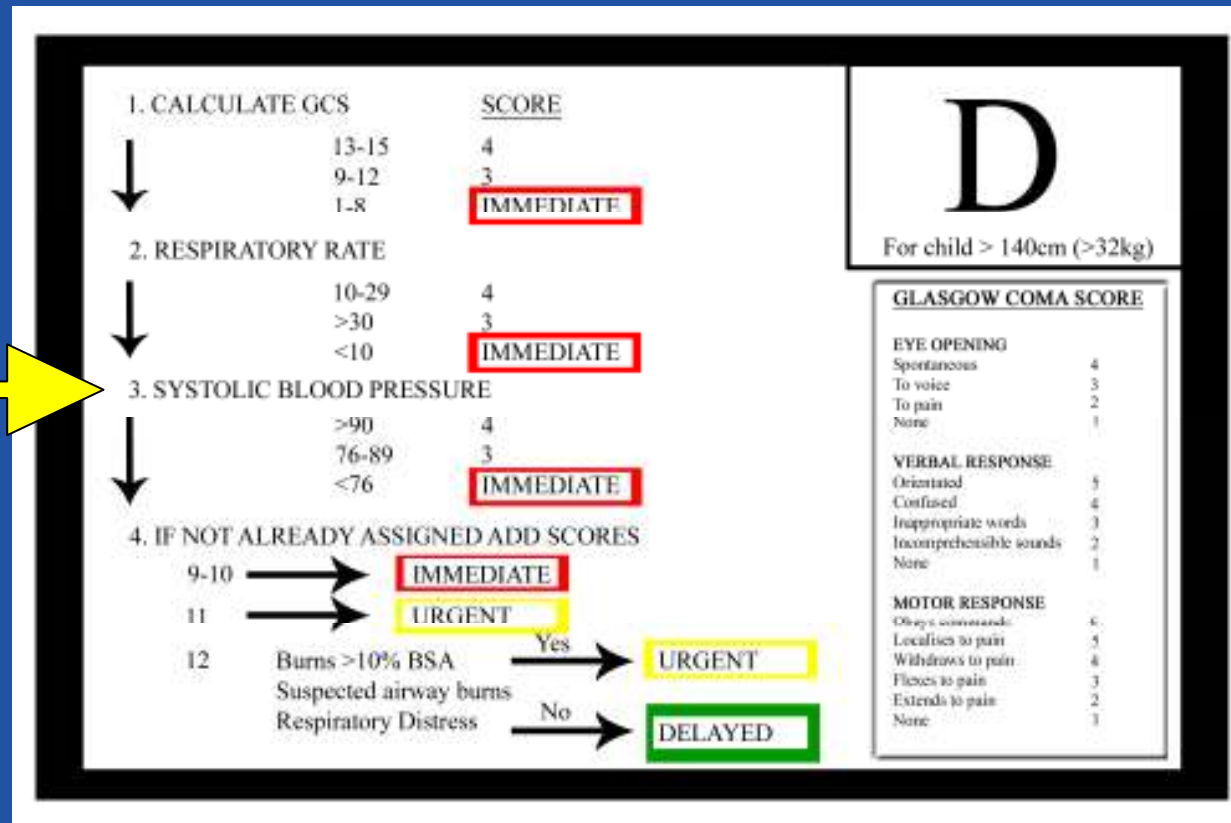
1. CALCULATE GCS SCORE

13-15 4
9-12 3
1-8 IMMEDIATE

2. RESPIRATORY RATE

10-29 4
>30 3
<10 IMMEDIATE

3. SYSTOLIC BLOOD PRESSURE

>90 4
76-89 3
<76 IMMEDIATE

4. IF NOT ALREADY ASSIGNED ADD SCORES

9-10 IMMEDIATE
11 URGENT
12 Burns >10% BSA
Suspected airway burns
Respiratory Distress

Yes URGENT
No DELAYED

D
For child > 140cm (>32kg)

GLASGOW COMA SCORE

EYE OPENING
Spontaneous 4
To voice 3
To pain 2
None 1

VERBAL RESPONSE
Orientated 5
Confused 4
Inappropriate words 3
Incomprehensible sounds 2
None 1

MOTOR RESPONSE
Obeys commands 6
Localises to pain 5
Withdraws to pain 4
Flexes to pain 3
Extends to pain 2
None 1